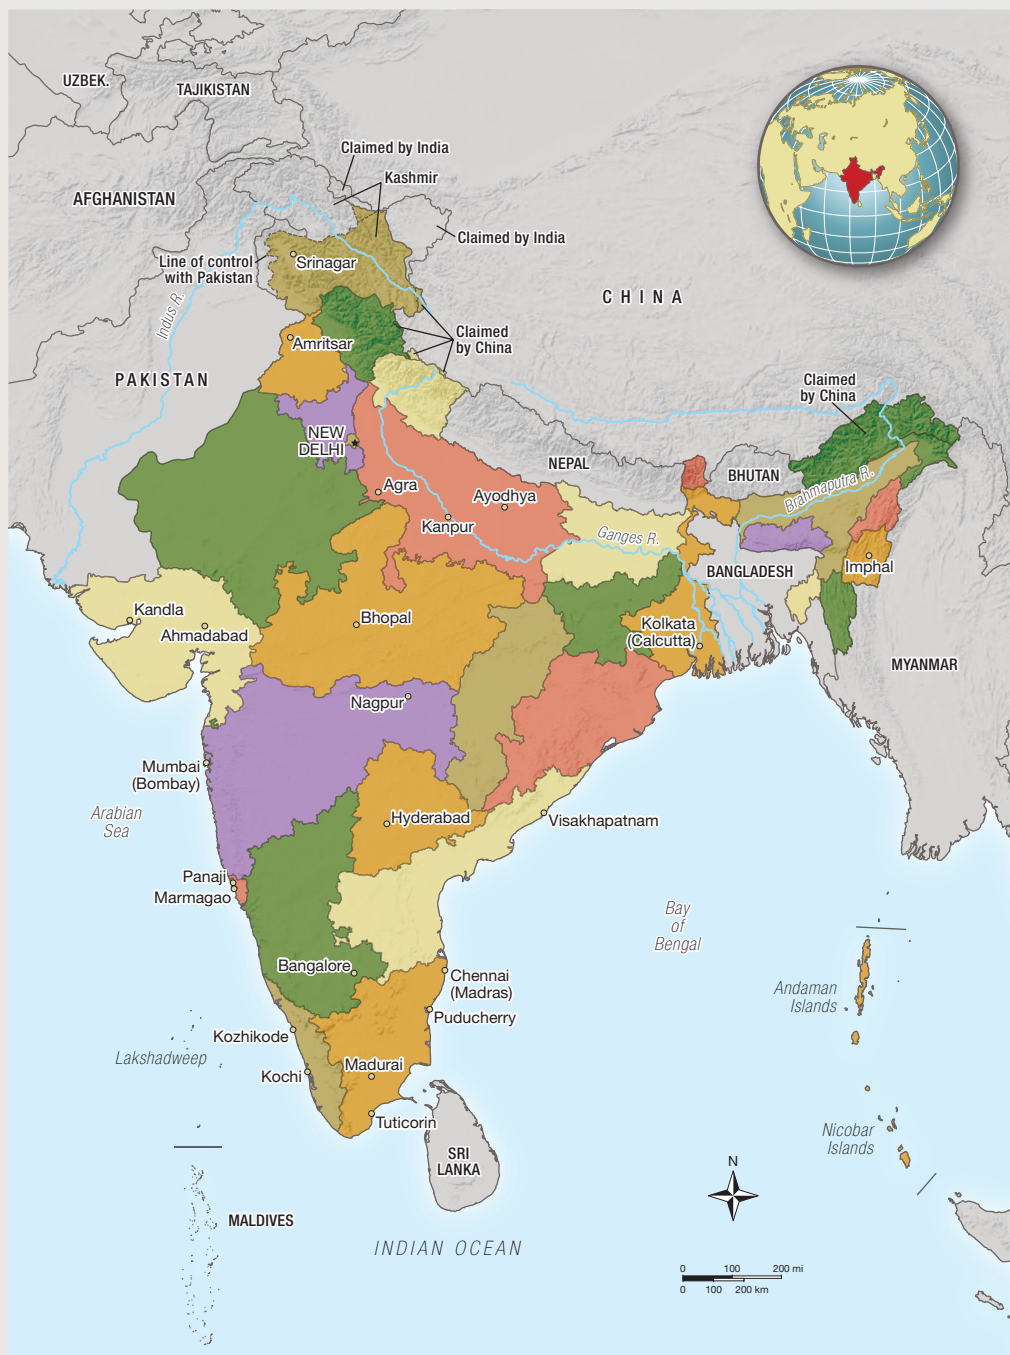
UZBEK.
TAJIKISTAN
AFGHANISTAN
Claimed by India
Kashmir
Claimed by India
Line of control with Pakistan
Srinagar
CHINA
Indus R.
Amritsar
Claimed by China
PAKISTAN
Claimed by China
NEW DELHI
NEPAL
BHUTAN
Brahmaputra R.
Agra
Ayodhya
Kanpur
Ganges R.
BANGLADESH
Imphal
Kandla
Ahmadabad
Bhopal
Kolkata (Calcutta)
MYANMAR
Nagpur
Mumbai (Bombay)
Arabian Sea
Hyderabad
Visakhapatnam
Panaji
Marmagao
Bay of Bengal
Bangalore
Chennai (Madras)
Andaman Islands
Puducherry
Kozhikode
Lakshadweep
Madurai
Kochi
Tuticorin
SRI LANKA
Nicobar Islands
N
MALDIVES
INDIAN OCEAN
0 100 200 mi
0 100 200 km